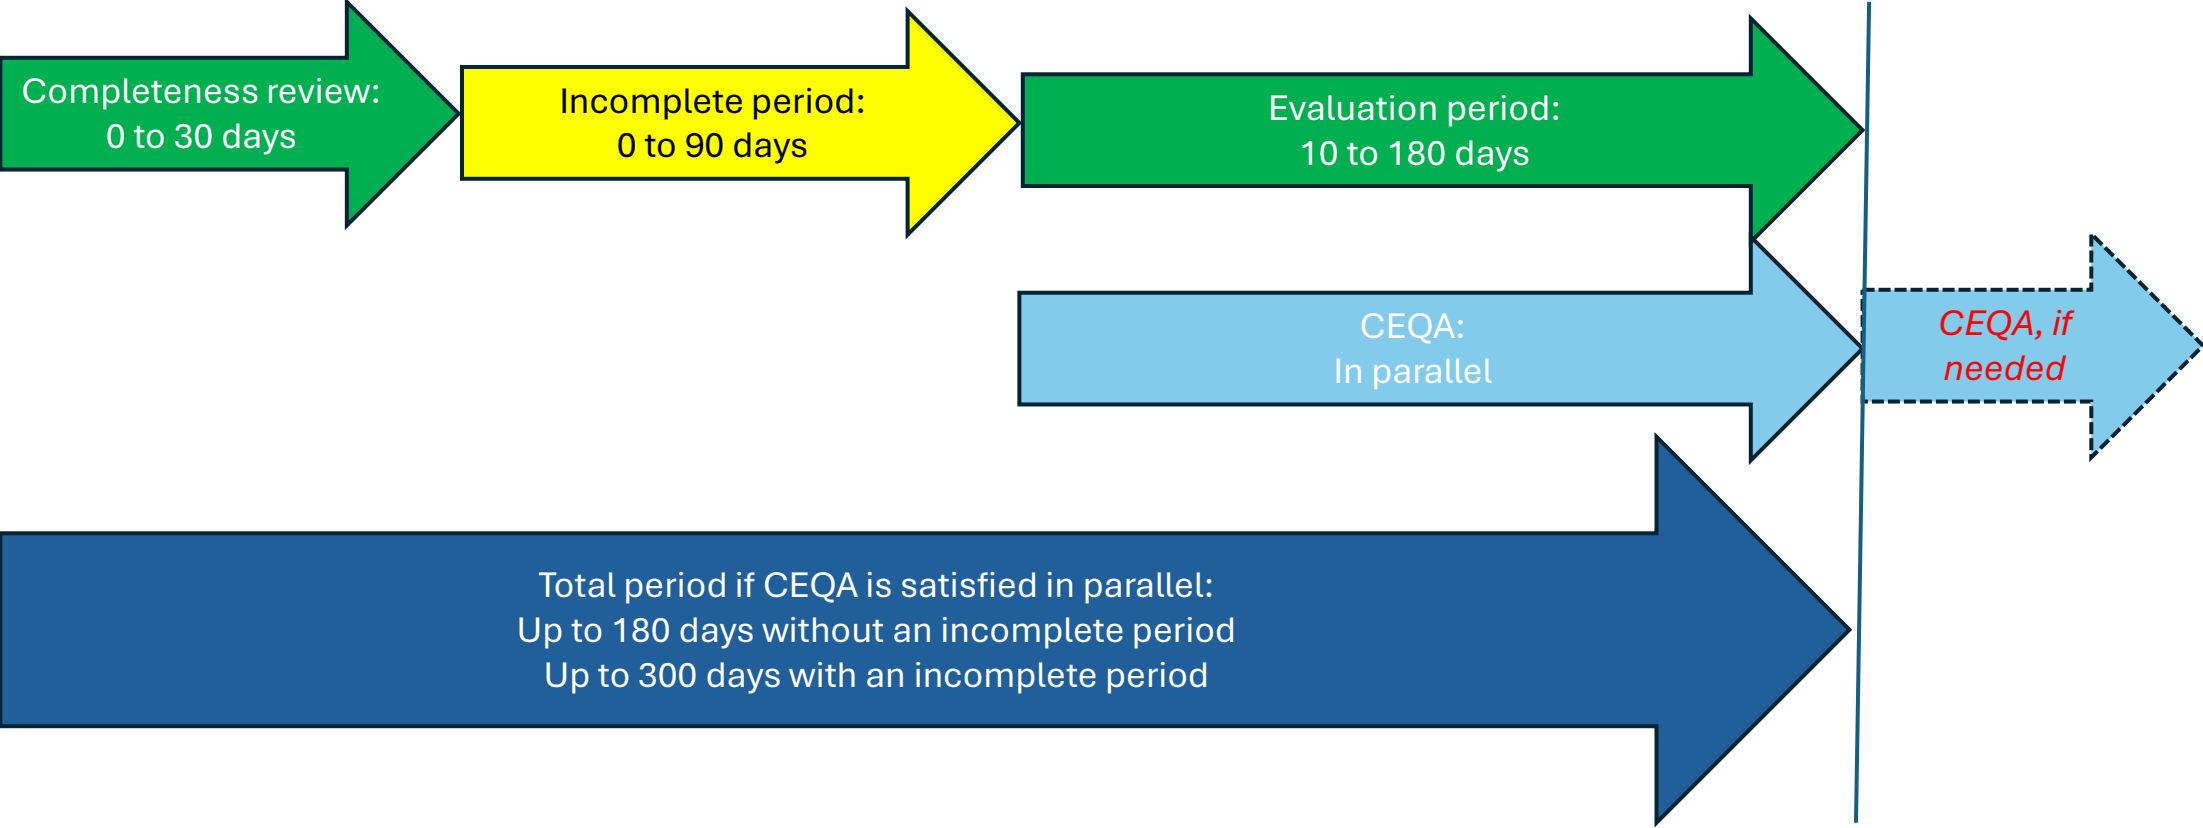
Completeness review:
0 to 30 days

Incomplete period:
0 to 90 days

Evaluation period:
10 to 180 days

CEQA:
In parallel

CEQA, if needed

Total period if CEQA is satisfied in parallel:
Up to 180 days without an incomplete period
Up to 300 days with an incomplete period